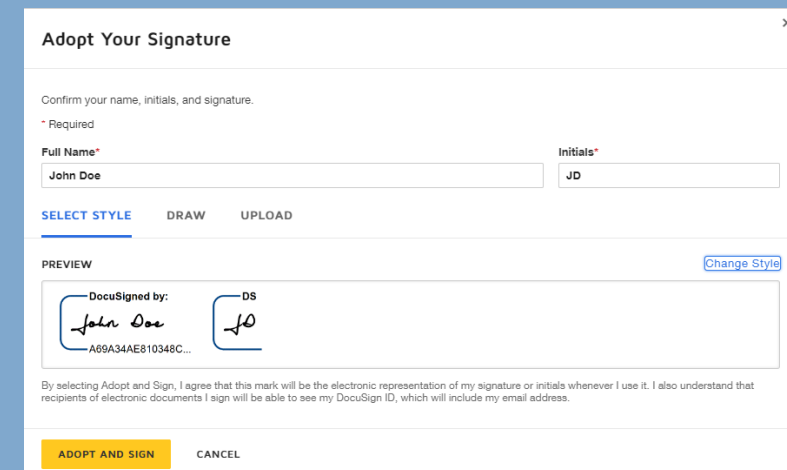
Adopt Your Signature

×

Confirm your name, initials, and signature.

* Required

Full Name*

John Doe

Initials*

JD

SELECT STYLE DRAW UPLOAD

PREVIEW

Change Style

DocuSigned by:

John Doe

A69A34AE810348C...

DS

JD

By selecting Adopt and Sign, I agree that this mark will be the electronic representation of my signature or initials whenever I use it. I also understand that recipients of electronic documents I sign will be able to see my DocuSign ID, which will include my email address.

ADOPT AND SIGN CANCEL